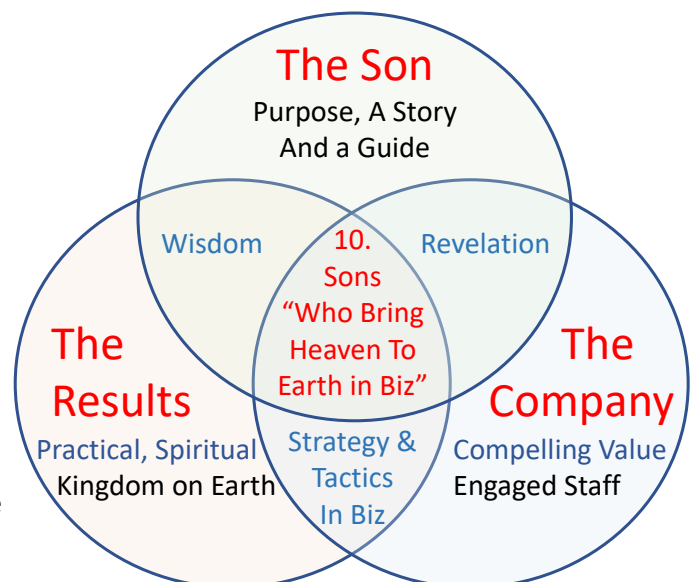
The Son
Purpose, A Story
And a Guide

Wisdom

10.
Sons
“Who Bring
Heaven To
Earth in Biz”

Revelation

The
Results
Practical, Spiritual
Kingdom on Earth

Strategy &
Tactics
In Biz

The
Company
Compelling Value
Engaged Staff